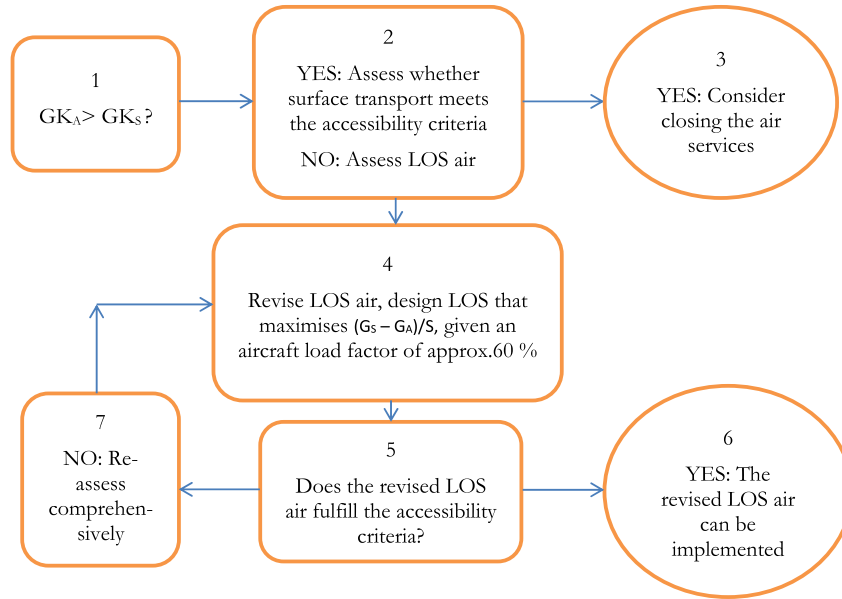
1

$GK_A > GK_S$?

2

YES: Assess whether surface transport meets the accessibility criteria

NO: Assess LOS air

3

YES: Consider closing the air services

4

Revise LOS air, design LOS that maximises $(G_S - G_A)/S$, given an aircraft load factor of approx.60 %

7

NO: Reassess comprehensively

5

Does the revised LOS air fulfill the accessibility criteria?

6

YES: The revised LOS air can be implemented